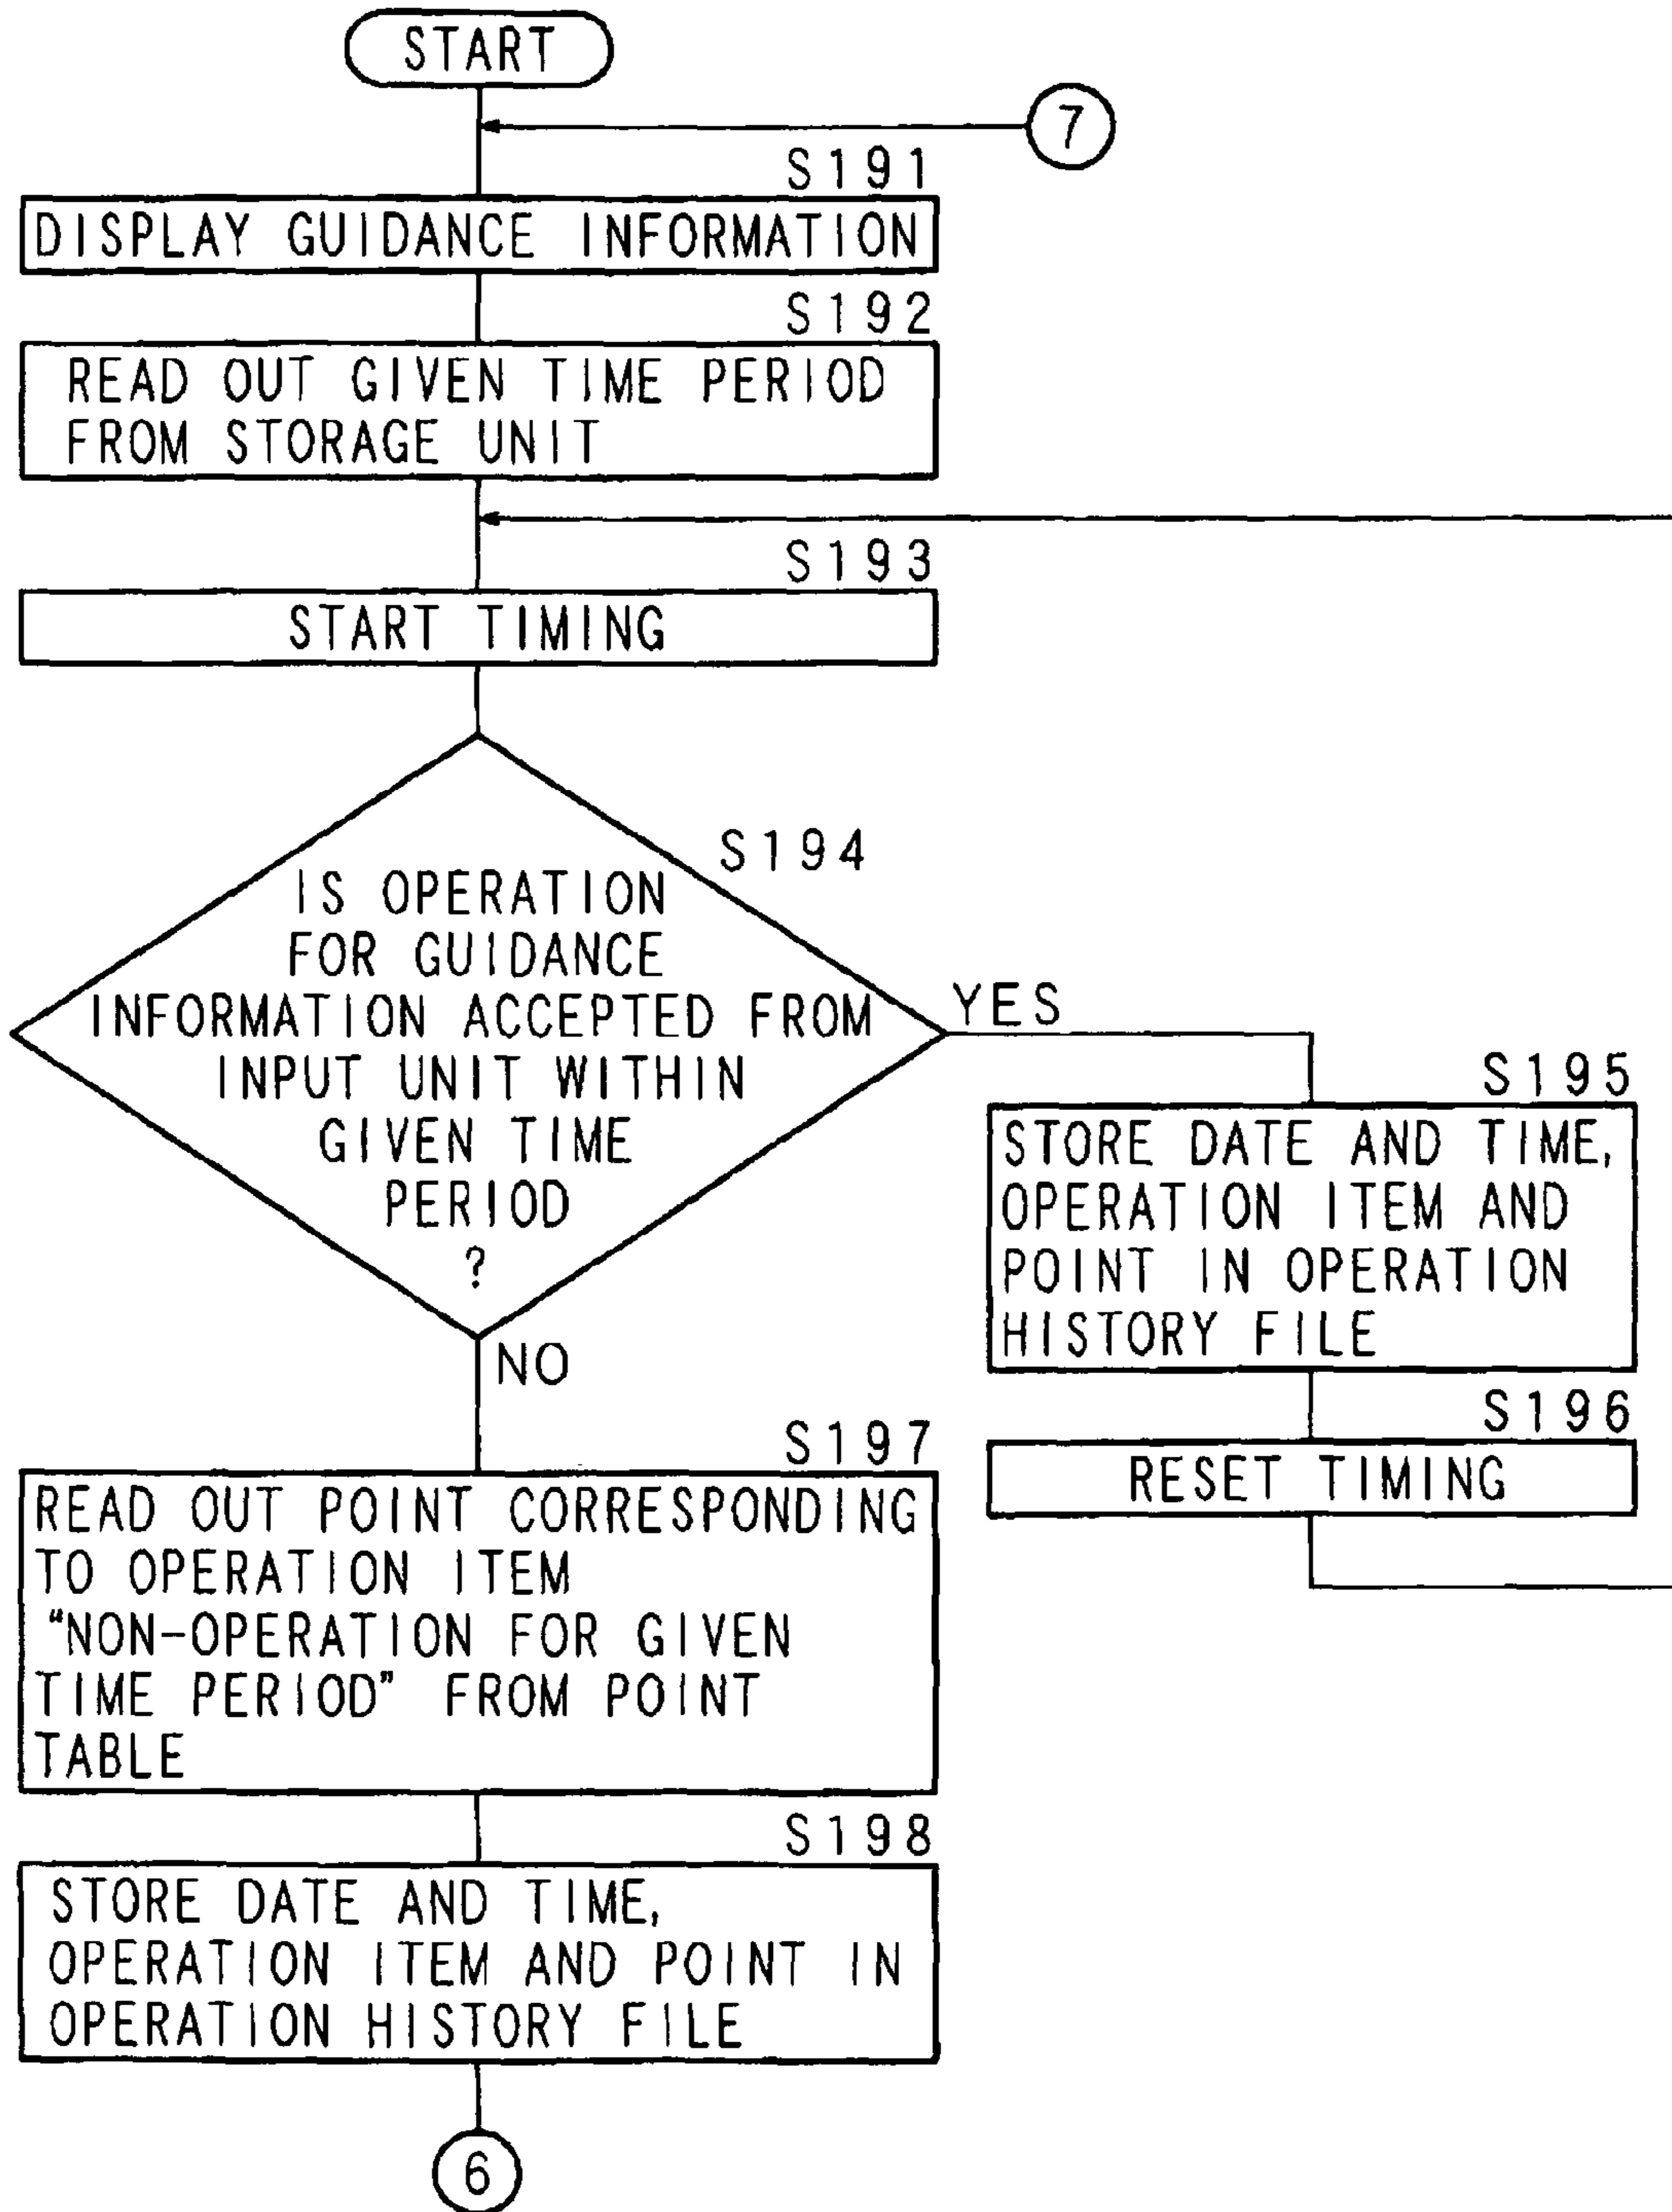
START

7

S191
DISPLAY GUIDANCE INFORMATION

S192
READ OUT GIVEN TIME PERIOD FROM STORAGE UNIT

S193
START TIMING

S194
IS OPERATION FOR GUIDANCE INFORMATION ACCEPTED FROM INPUT UNIT WITHIN GIVEN TIME PERIOD ?

YES

S195
STORE DATE AND TIME, OPERATION ITEM AND POINT IN OPERATION HISTORY FILE

S196
RESET TIMING

NO

S197
READ OUT POINT CORRESPONDING TO OPERATION ITEM "NON-OPERATION FOR GIVEN TIME PERIOD" FROM POINT TABLE

S198
STORE DATE AND TIME, OPERATION ITEM AND POINT IN OPERATION HISTORY FILE

6